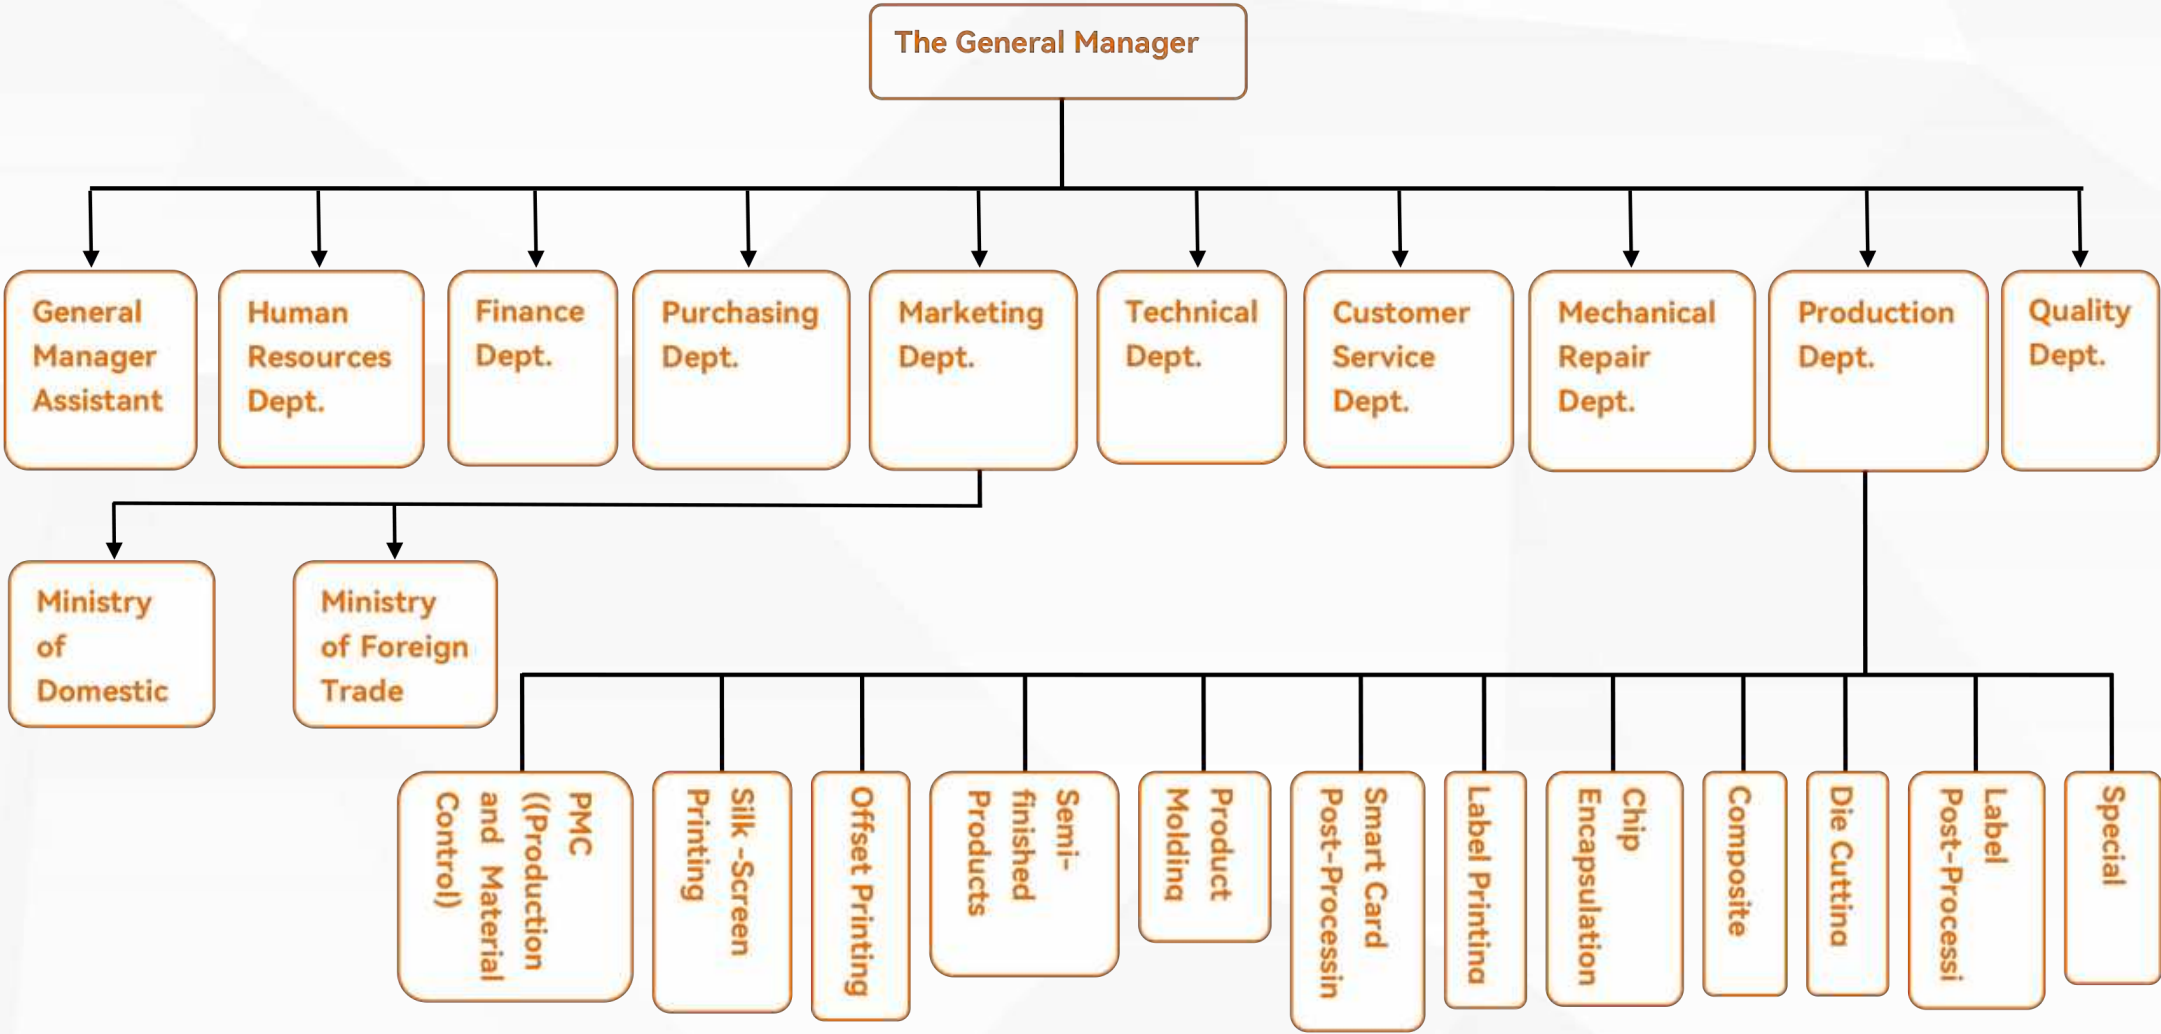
The General Manager

General Manager Assistant

Human Resources Dept.

Finance Dept.

Purchasing Dept.

Marketing Dept.

Technical Dept.

Customer Service Dept.

Mechanical Repair Dept.

Production Dept.

Quality Dept.

Ministry of Domestic

Ministry of Foreign Trade

PMC ((Production and Material Control)

Silk -Screen Printing

Offset Printing

Semi-finished Products

Product Molding

Smart Card Post-Processin

Label Printing

Chip Encapsulation

Composite

Die Cutting

Label Post-Processi

Special